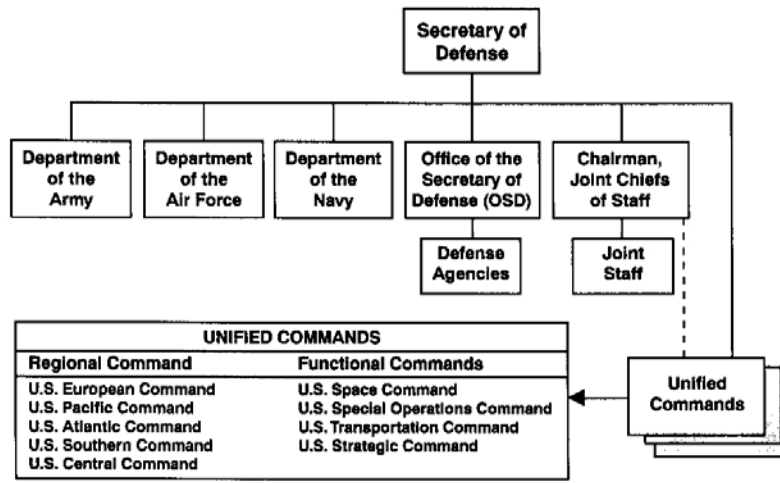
Secretary of Defense

Department of the Army

Department of the Air Force

Department of the Navy

Office of the Secretary of Defense (OSD)

Chairman, Joint Chiefs of Staff

Defense Agencies

Joint Staff

| UNIFIED COMMANDS | |
|---|---|
| Regional Command | Functional Commands |
| U.S. European Command | U.S. Space Command |
| U.S. Pacific Command | U.S. Special Operations Command |
| U.S. Atlantic Command | U.S. Transportation Command |
| U.S. Southern Command | U.S. Strategic Command |
| U.S. Central Command | |

Unified Commands